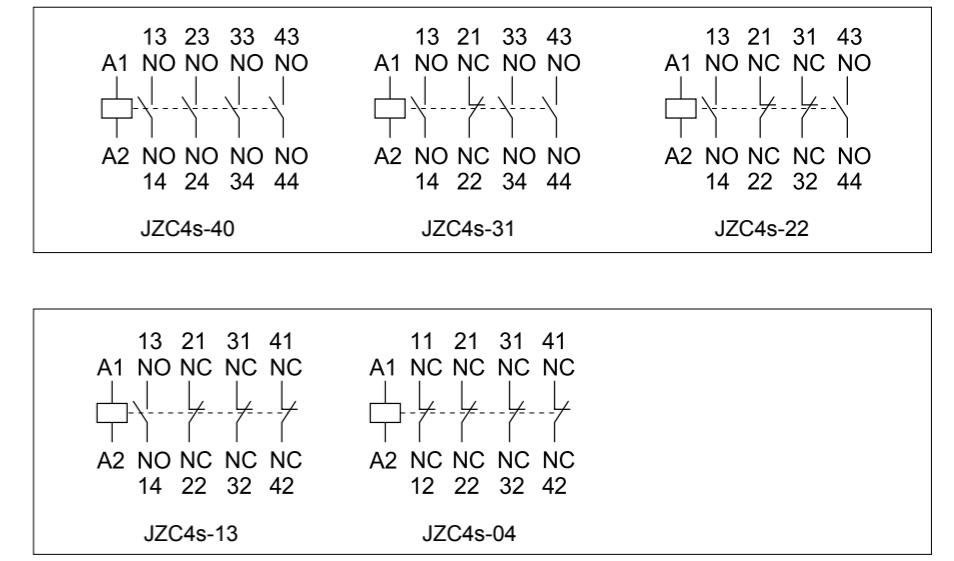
13 23 33 43
A1 NO NO NO NO

A2 NO NO NO NO
14 24 34 44

JZC4s-40

13 21 33 43
A1 NO NC NO NO

A2 NO NC NO NO
14 22 34 44

JZC4s-31

13 21 31 43
A1 NO NC NC NO

A2 NO NC NC NO
14 22 32 44

JZC4s-22

13 21 31 41
A1 NO NC NC NC

A2 NO NC NC NC
14 22 32 42

JZC4s-13

11 21 31 41
A1 NC NC NC NC

A2 NC NC NC NC
12 22 32 42

JZC4s-04